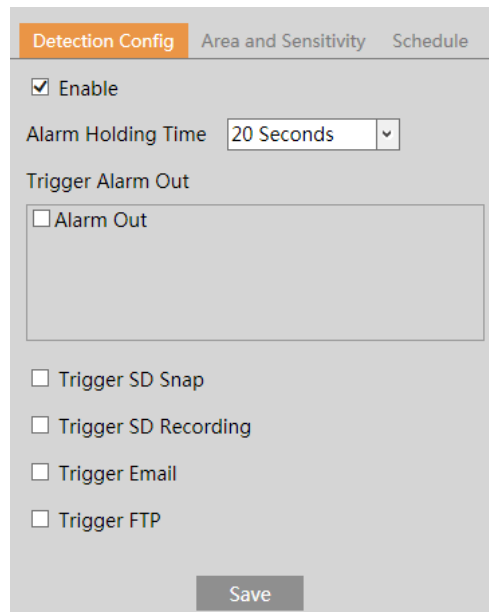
Detection Config Area and Sensitivity Schedule

☑ Enable

Alarm Holding Time 20 Seconds

Trigger Alarm Out

☐ Alarm Out

☐ Trigger SD Snap

☐ Trigger SD Recording

☐ Trigger Email

☐ Trigger FTP

Save